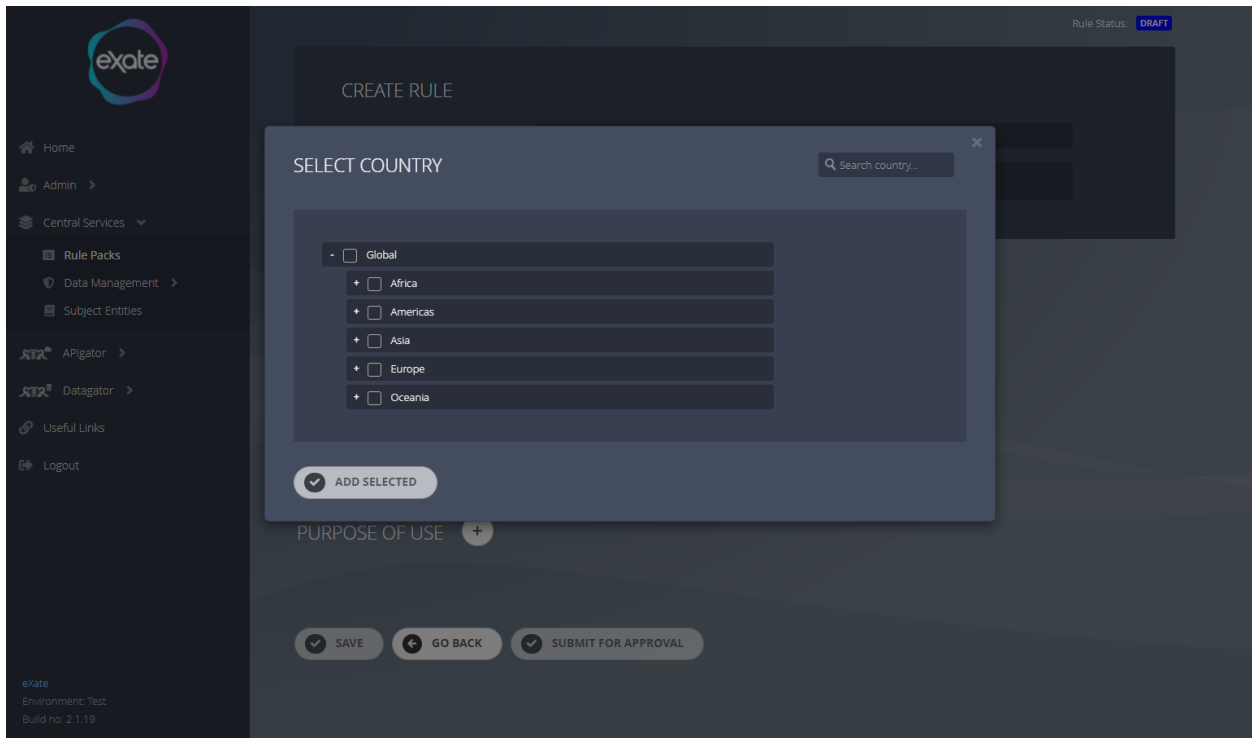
exate

Home
Admin >
Central Services
Rule Packs
Data Management >
Subject Entities
APIgator >
Datagator >
Useful Links
Logout

eXate
Environment: Test
Build no: 2.1.19

Rule Status: DRAFT

CREATE RULE

SELECT COUNTRY

Search country...

×

- Global
+ Africa
+ Americas
+ Asia
+ Europe
+ Oceania

ADD SELECTED

PURPOSE OF USE +

SAVE
GO BACK
SUBMIT FOR APPROVAL